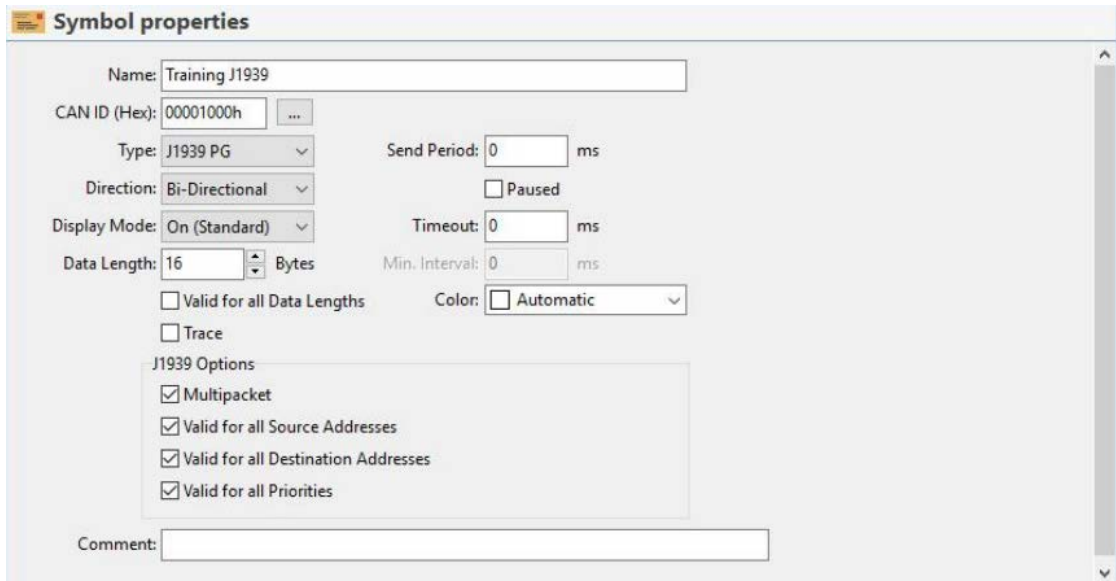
Symbol properties

Name: Training J1939

CAN ID (Hex): 00001000h ...

Type: J1939 PG

Send Period: 0 ms

Direction: Bi-Directional

Paused

Display Mode: On (Standard)

Timeout: 0 ms

Data Length: 16 Bytes

Min. Interval: 0 ms

Valid for all Data Lengths

Color: Automatic

Trace

J1939 Options

Multipacket

Valid for all Source Addresses

Valid for all Destination Addresses

Valid for all Priorities

Comment: